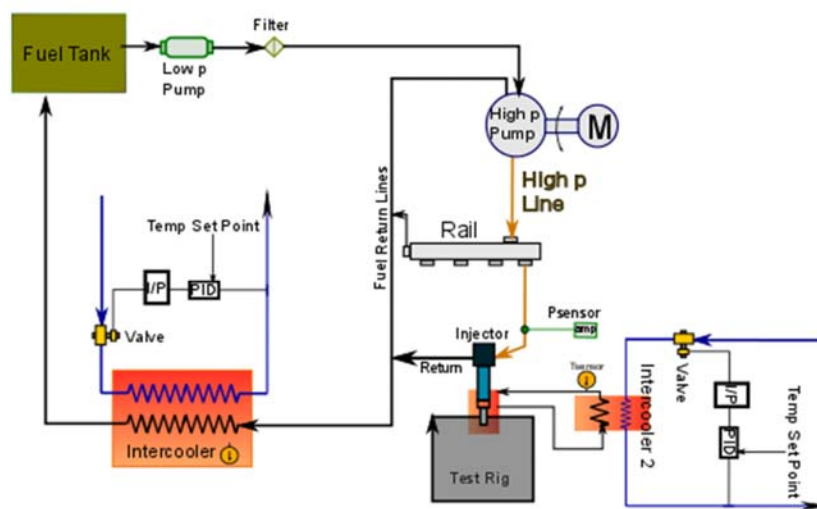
Fuel Tank
Low p Pump
Filter
High p Pump
M
High p Line
Fuel Return Lines
Rail
Temp Set Point
I/P
PID
Valve
Psensor
amp
Injector
Return
Tsensor
Intercooler 2
Valve
I/P
PID
Temp Set Point
Intercooler
Test Rig